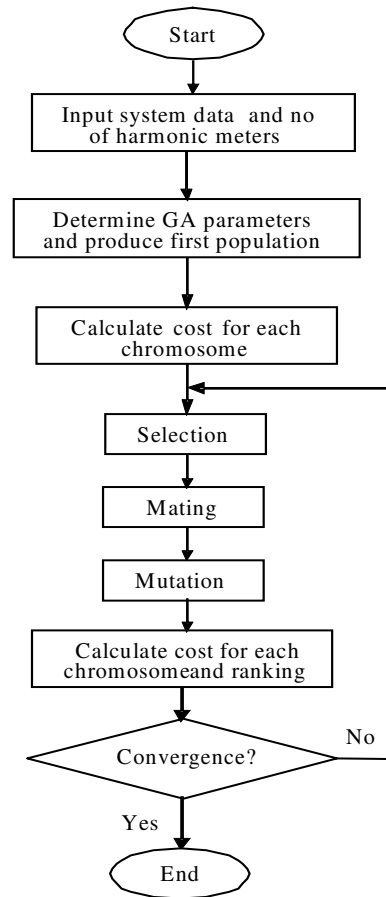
Start

Input system data and no of harmonic meters

Determine GA parameters and produce first population

Calculate cost for each chromosome

Selection

Mating

Mutation

Calculate cost for each chromosomeand ranking

Convergence?

No

Yes

End